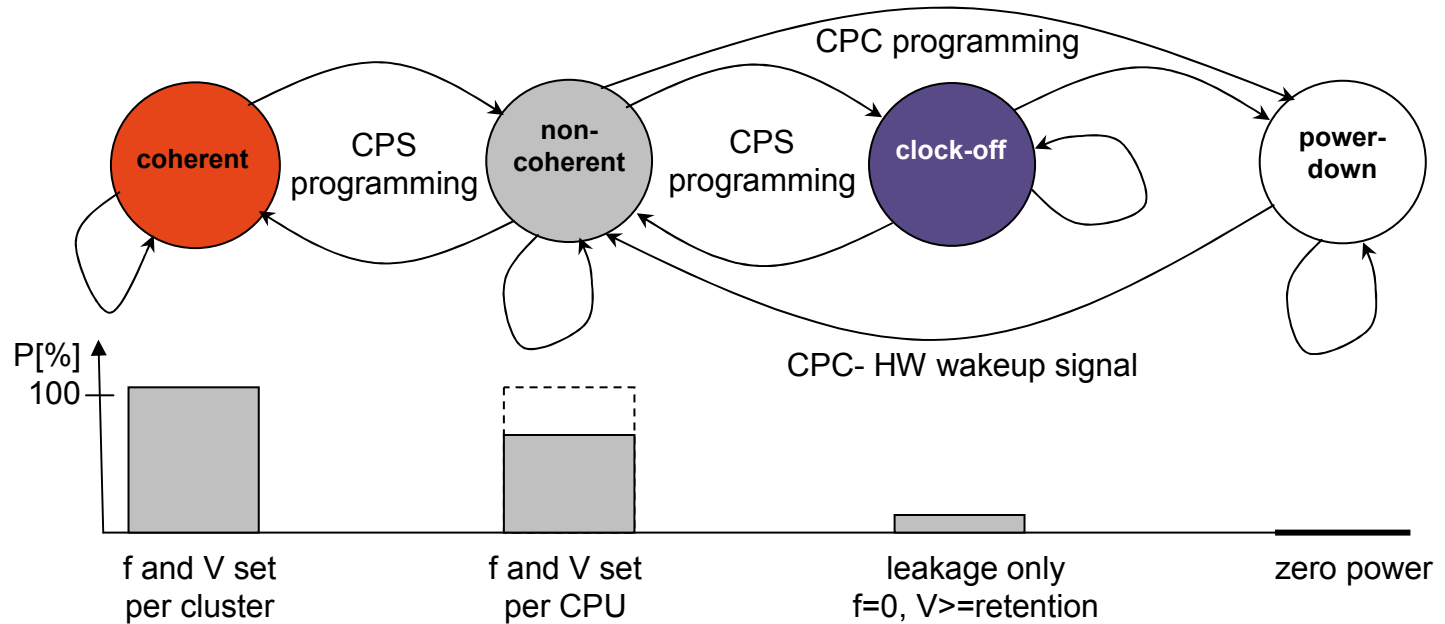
CPC programming

coherent

CPS programming

non-coherent

CPS programming

clock-off

power-down

CPC- HW wakeup signal

P[%]

100

f and V set per cluster

f and V set per CPU

leakage only f=0, V>=retention

zero power